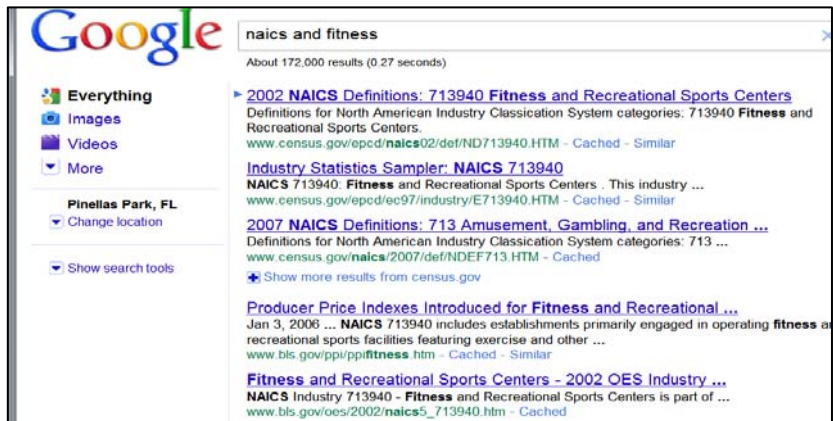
Google

naics and fitness

About 172,000 results (0.27 seconds)

Everything
Images
Videos
More

Pinellas Park, FL
Change location

Show search tools

2002 NAICS Definitions: 713940 Fitness and Recreational Sports Centers
Definitions for North American Industry Classication System categories: 713940 Fitness and Recreational Sports Centers.
www.census.gov/epcd/naics02/def/ND713940.HTM - Cached - Similar

Industry Statistics Sampler: NAICS 713940
NAICS 713940: Fitness and Recreational Sports Centers . This industry ...
www.census.gov/epcd/ec97/industry/E713940.HTM - Cached - Similar

2007 NAICS Definitions: 713 Amusement, Gambling, and Recreation ...
Definitions for North American Industry Classication System categories: 713 ...
www.census.gov/naics/2007/def/NDEF713.HTM - Cached

Show more results from census.gov

Producer Price Indexes Introduced for Fitness and Recreational ...
Jan 3, 2006 ... NAICS 713940 includes establishments primarily engaged in operating fitness a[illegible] recreational sports facilities featuring exercise and other ...
www.bls.gov/ppi/ppifitness.htm - Cached - Similar

Fitness and Recreational Sports Centers - 2002 OES Industry ...
NAICS Industry 713940 - Fitness and Recreational Sports Centers is part of ...
www.bls.gov/oes/2002/naics5_713940.htm - Cached